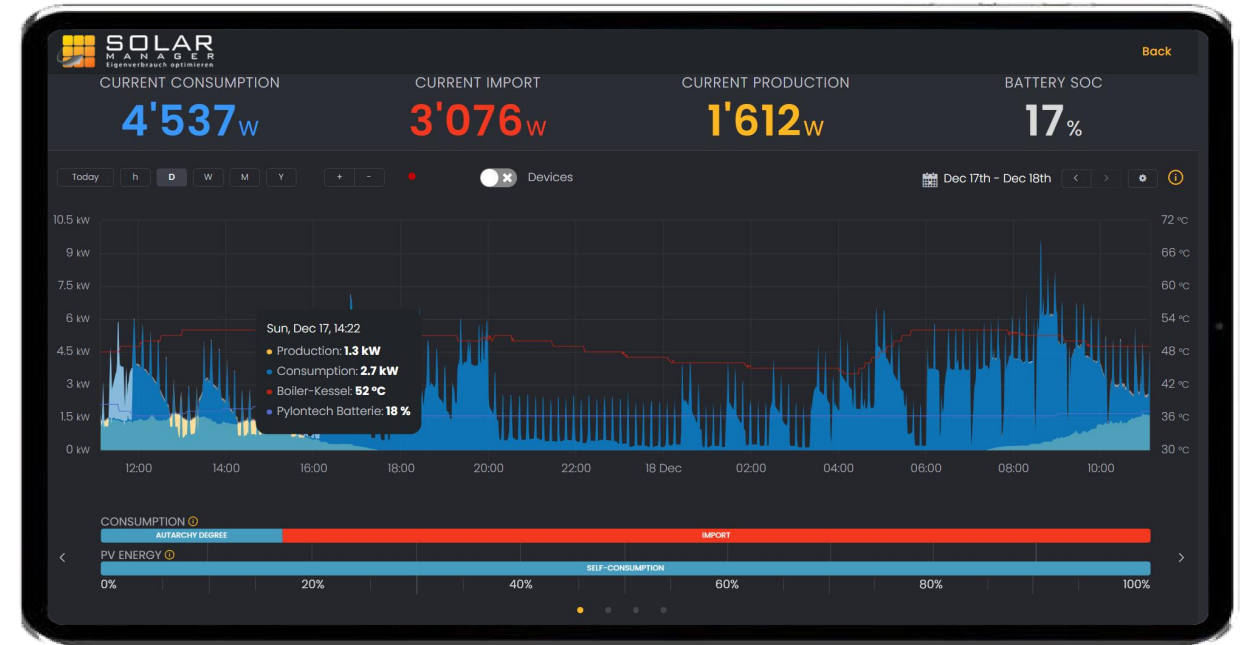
SOLAR MANAGER
Eigenverbrauch optimieren

Back

CURRENT CONSUMPTION
4'537W

CURRENT IMPORT
3'076W

CURRENT PRODUCTION
1'612W

BATTERY SOC
17%

Today h D W M Y + -

Devices

Dec 17th - Dec 18th

10.5 kW
9 kW
7.5 kW
6 kW
4.5 kW
3 kW
1.5 kW
0 kW

72 °C
66 °C
60 °C
54 °C
48 °C
42 °C
36 °C
30 °C

Sun, Dec 17, 14:22
Production: 1.3 kW
Consumption: 2.7 kW
Boiler-Kessel: 52 °C
Pylontech Batterie: 18 %

12:00 14:00 16:00 18:00 20:00 22:00 18 Dec 02:00 04:00 06:00 08:00 10:00

CONSUMPTION
AUTARCHY DEGREE
IMPORT
PV ENERGY
SELF-CONSUMPTION
0% 20% 40% 60% 80% 100%